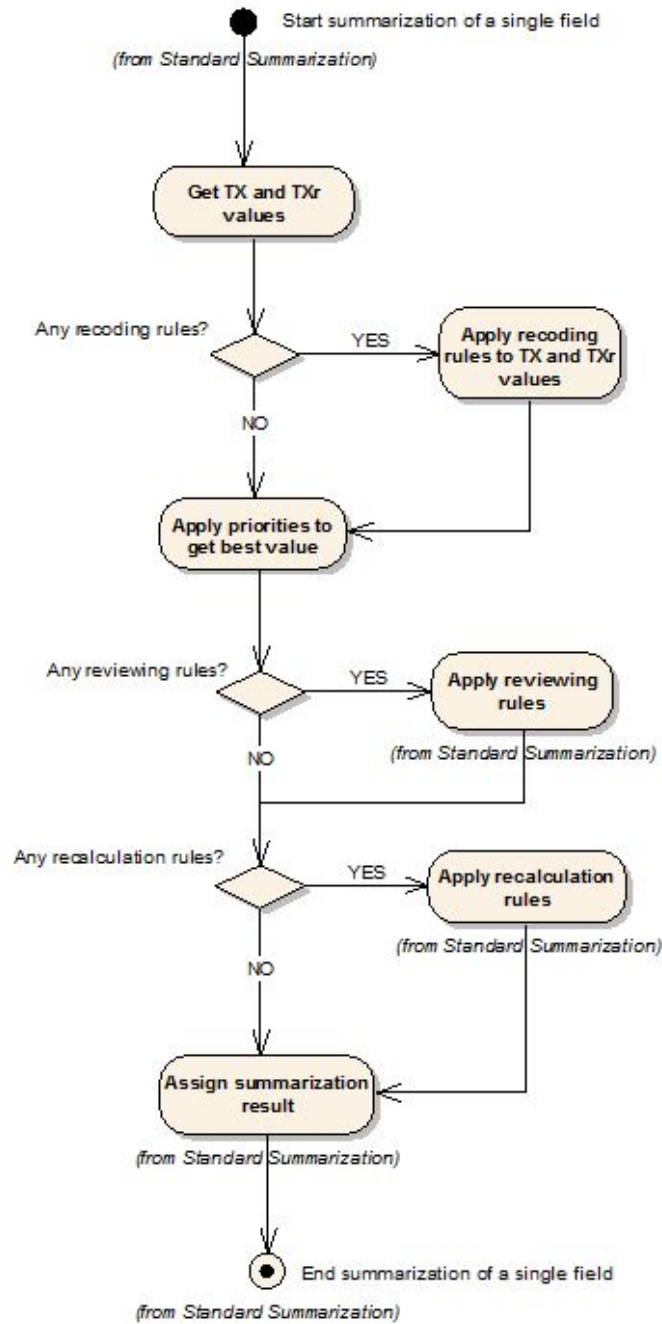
Start summarization of a single field

(from Standard Summarization)

Get TX and TXr values

Any recoding rules?

YES

Apply recoding rules to TX and TXr values

NO

Apply priorities to get best value

Any reviewing rules?

YES

Apply reviewing rules

(from Standard Summarization)

NO

Any recalculation rules?

YES

Apply recalculation rules

(from Standard Summarization)

NO

Assign summarization result

(from Standard Summarization)

End summarization of a single field

(from Standard Summarization)